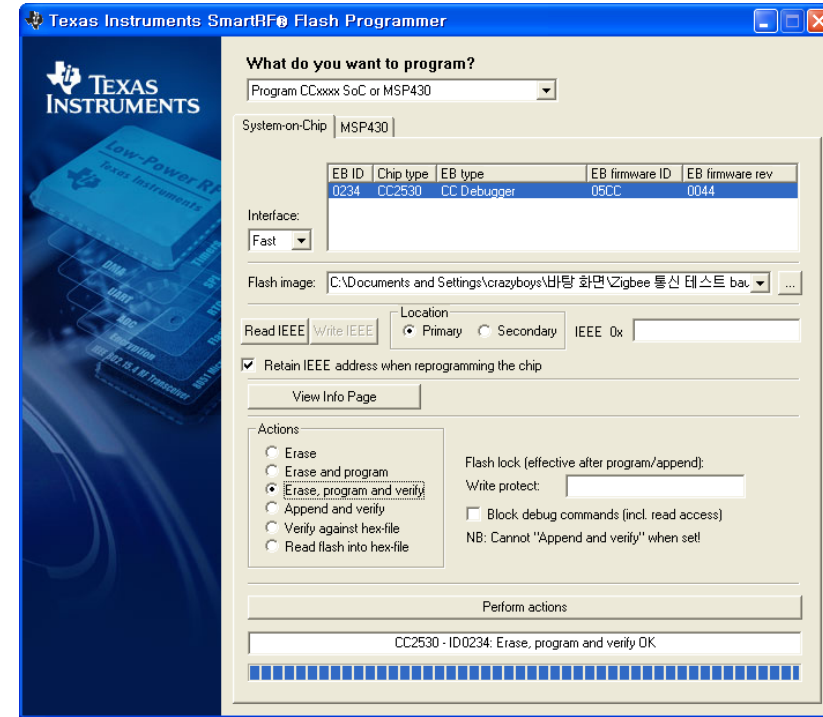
Texas Instruments SmartRF® Flash Programmer

TEXAS INSTRUMENTS

Low-Power RF
Texas Instruments

What do you want to program?

Program CCxxxx SoC or MSP430

System-on-Chip | MSP430

| EB ID | Chip type | EB type | EB firmware ID | EB firmware rev |
|---|---|---|---|---|
| 0234 | CC2530 | CC Debugger | 05CC | 0044 |

Interface:
Fast

Flash image: C:\Documents and Settings\crazyboys\바탕 화면\Zigbee 통신 테스트 bau

Location
Read IEEE  Write IEEE  Primary  Secondary  IEEE 0x

Retain IEEE address when reprogramming the chip

View Info Page

Actions
Erase
Erase and program
Erase, program and verify
Append and verify
Verify against hex-file
Read flash into hex-file

Flash lock (effective after program/append):
Write protect:
Block debug commands (incl. read access)
NB: Cannot "Append and verify" when set!

Perform actions

CC2530 - ID0234: Erase, program and verify OK